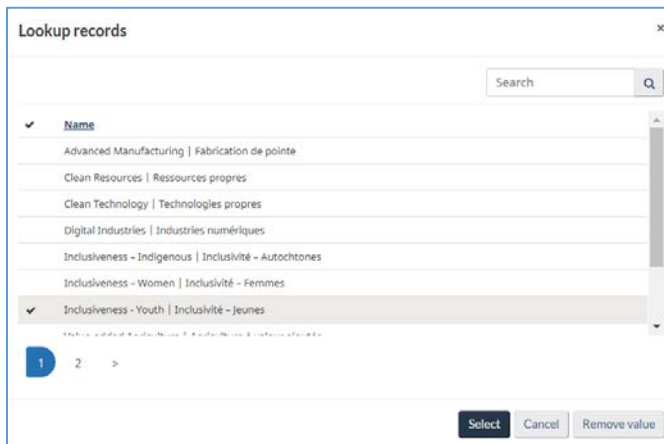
Lookup records

×

Search

| ✔ | Name |
|---|---|
| | Advanced Manufacturing \| Fabrication de pointe |
| | Clean Resources \| Ressources propres |
| | Clean Technology \| Technologies propres |
| | Digital Industries \| Industries numériques |
| | Inclusiveness – Indigenous \| Inclusivité – Autochtones |
| | Inclusiveness – Women \| Inclusivité – Femmes |
| ✔ | Inclusiveness - Youth \| Inclusivité – Jeunes |
| | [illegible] |

1 2 >

Select Cancel Remove value